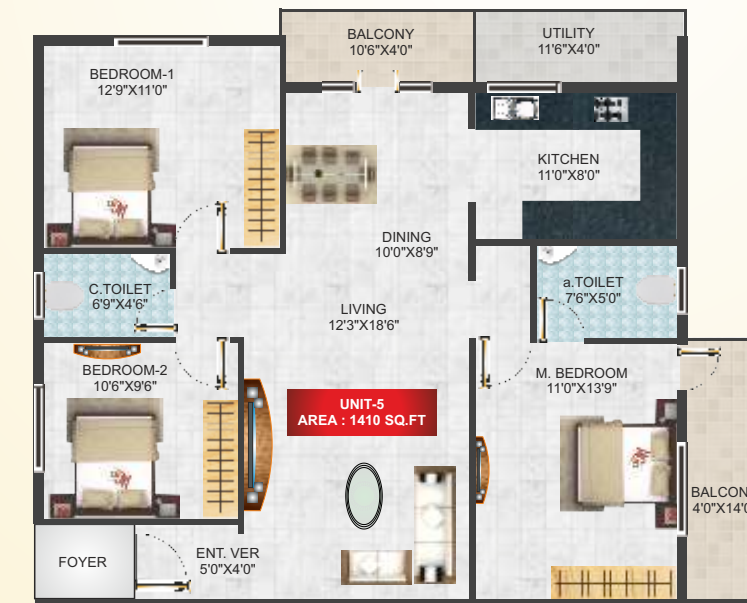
BALCONY
10'6"X4'0"

UTILITY
11'6"X4'0"

BEDROOM-1
12'9"X11'0"

KITCHEN
11'0"X8'0"

DINING
10'0"X8'9"

C.TOILET
6'9"X4'6"

a.TOILET
7'6"X5'0"

LIVING
12'3"X18'6"

BEDROOM-2
10'6"X9'6"

M. BEDROOM
11'0"X13'9"

UNIT-5
AREA : 1410 SQ.FT

BALCON
4'0"X14'0

FOYER

ENT. VER
5'0"X4'0"